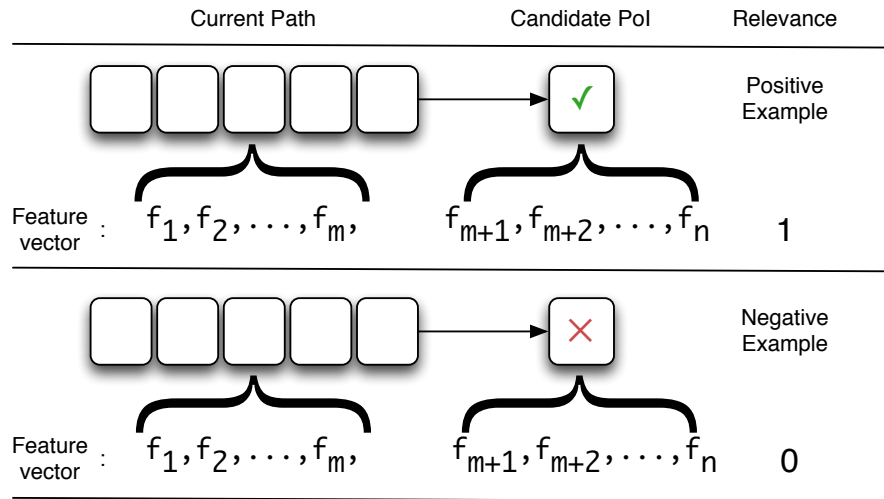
Current Path

Candidate PoI

Relevance

✓

Positive Example

Feature vector : $f_1, f_2, \ldots, f_m,$ $f_{m+1}, f_{m+2}, \ldots, f_n$ 1

×

Negative Example

Feature vector : $f_1, f_2, \ldots, f_m,$ $f_{m+1}, f_{m+2}, \ldots, f_n$ 0